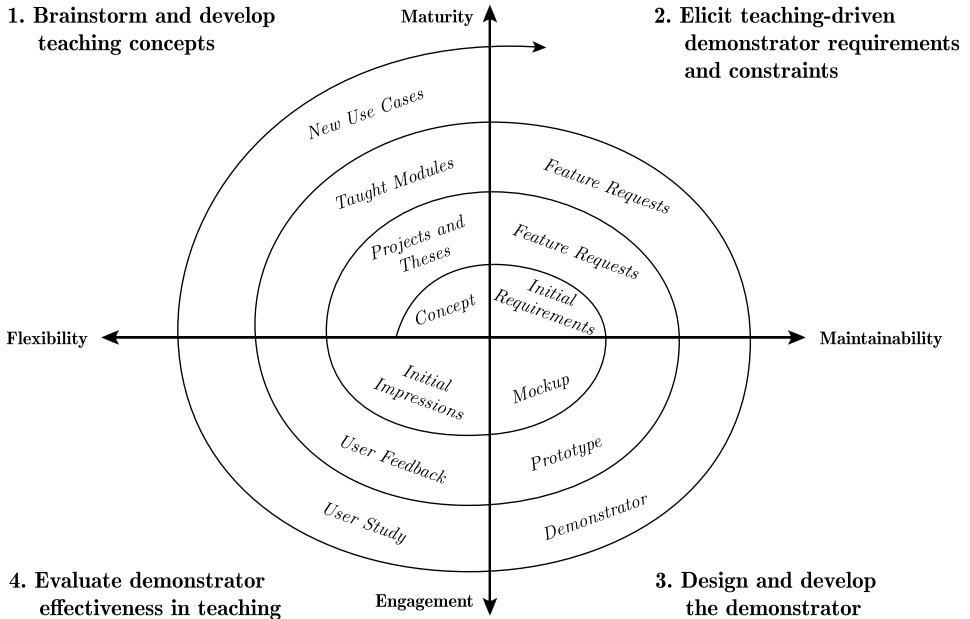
1. Brainstorm and develop teaching concepts

Maturity

2. Elicit teaching-driven demonstrator requirements and constraints

New Use Cases

Taught Modules

Feature Requests

Projects and Theses

Feature Requests

Concept

Initial Requirements

Flexibility

Maintainability

Initial Impressions

Mockup

User Feedback

Prototype

User Study

Demonstrator

4. Evaluate demonstrator effectiveness in teaching

Engagement

3. Design and develop the demonstrator